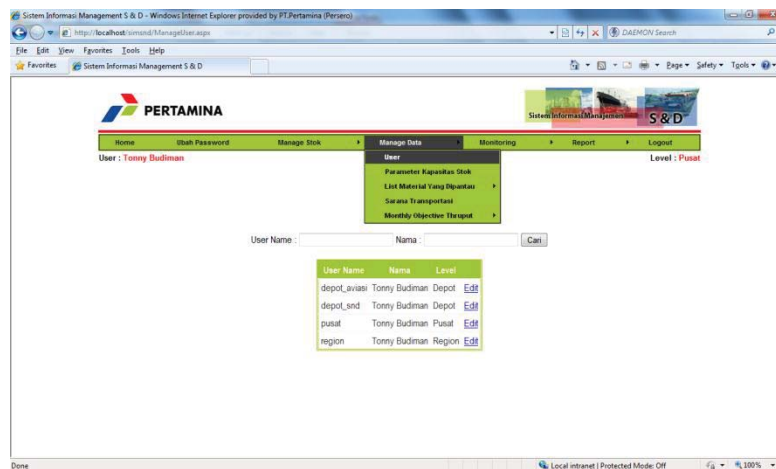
Sistem Informasi Management S & D - Windows Internet Explorer provided by PT.Pertamina (Persero)

http://localhost/simsnd/ManageUser.aspx

DAEMON Search

File Edit View Favorites Tools Help

Favorites | Sistem Informasi Management S & D

Page ▾ Safety ▾ Tools ▾

PERTAMINA

Sistem Informasi Management S&D

Home | Ubah Password | Manage Stok | Manage Data | Monitoring | Report | Logout

User : Tonny Budiman

Level : Pusat

User
Parameter Kapasitas Stok
List Material Yang Dipantau
Sarana Transportasi
Monthly Objective Thruput

User Name : Nama : Cari

| User Name | Nama | Level | |
|---|---|---|---|
| depot_aviasi | Tonny Budiman | Depot | Edit |
| depot_snd | Tonny Budiman | Depot | Edit |
| pusat | Tonny Budiman | Pusat | Edit |
| region | Tonny Budiman | Region | Edit |

Done

Local intranet | Protected Mode: Off

100%